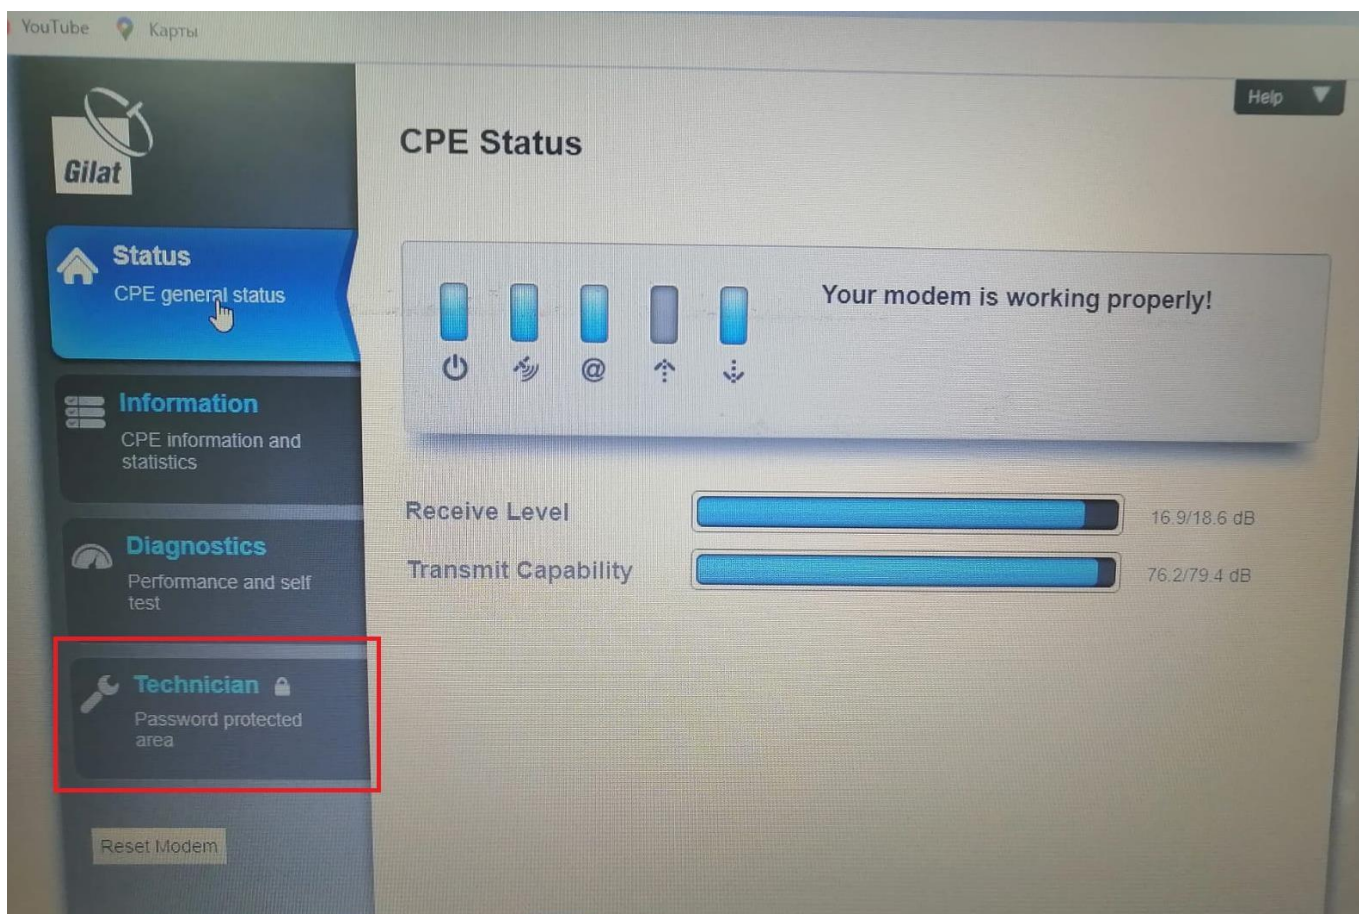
YouTube Карты

Gilat

Help

CPE Status

Status
CPE general status

Information
CPE information and statistics

Diagnostics
Performance and self test

Technician
Password protected area

Reset Modem

Your modem is working properly!

@

Receive Level 16.9/18.6 dB

Transmit Capability 76.2/79.4 dB